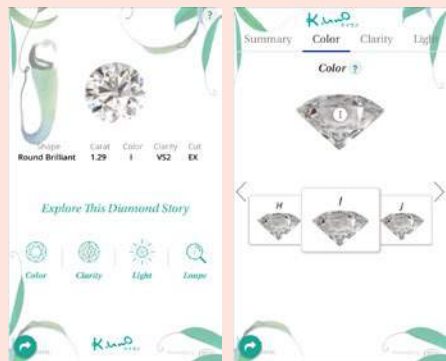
?

| Shape | Carat | Color | Clarity | Cut |
|---|---|---|---|---|
| Round Brilliant | 1.29 | I | VS2 | EX |

Explore This Diamond Story

Color
Clarity
Light
Loupe

Kino

Kino

Summary
Color
Clarity
Ligh

Color ?

I

H
I
J